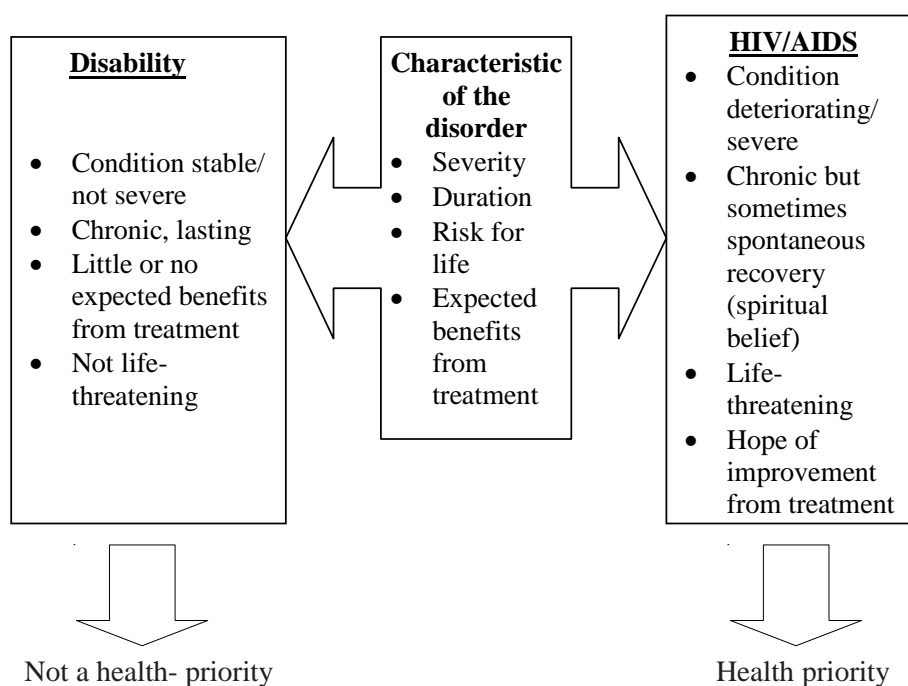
**Disability**

- Condition stable/ not severe
- Chronic, lasting
- Little or no expected benefits from treatment
- Not life-threatening

**Characteristic of the disorder**

- Severity
- Duration
- Risk for life
- Expected benefits from treatment

**HIV/AIDS**

- Condition deteriorating/ severe
- Chronic but sometimes spontaneous recovery (spiritual belief)
- Life-threatening
- Hope of improvement from treatment

Not a health- priority

Health priority